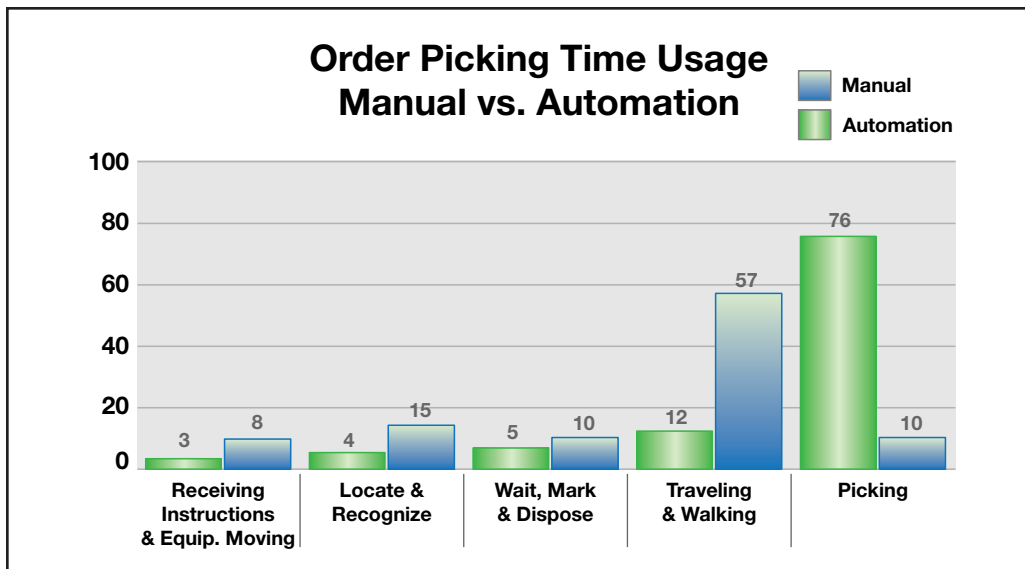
Order Picking Time Usage
Manual vs. Automation

Manual
Automation

100
80
60
40
20
0

3
8
4
15
5
10
12
57
76
10

Receiving Instructions & Equip. Moving
Locate & Recognize
Wait, Mark & Dispose
Traveling & Walking
Picking